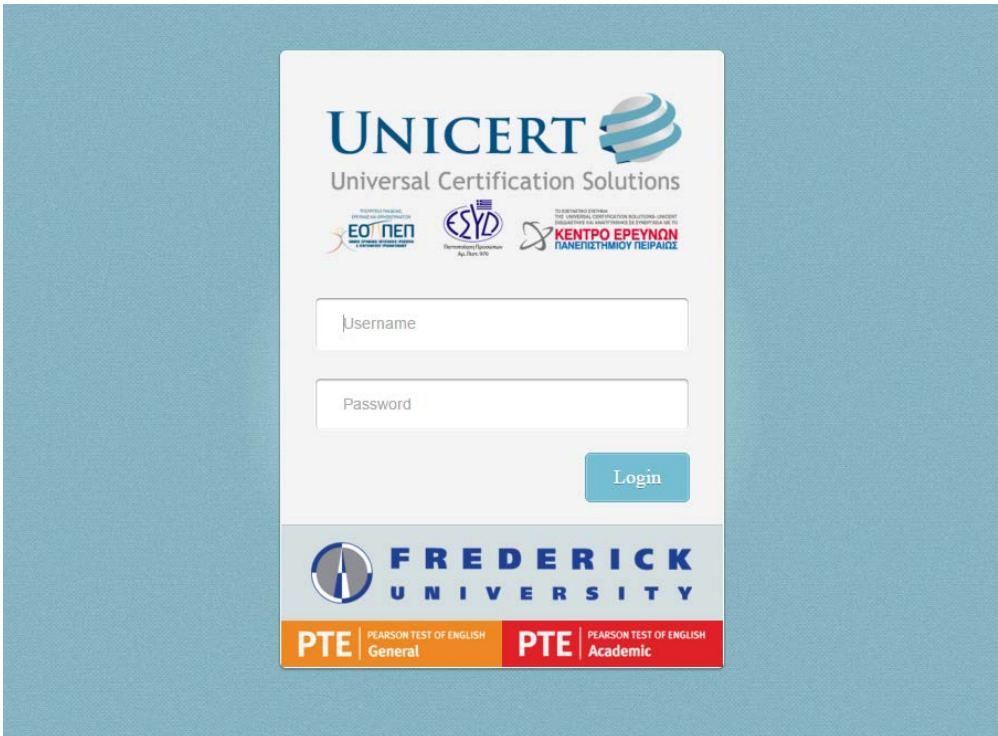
UNICERT
Universal Certification Solutions

ΕΟΠΠΕΠ

ESYD

ΚΕΝΤΡΟ ΕΡΕΥΝΩΝ
ΠΑΝΕΠΙΣΤΗΜΙΟΥ ΠΕΙΡΑΙΩΣ

Username

Password

Login

FREDERICK
UNIVERSITY

PTE | PEARSON TEST OF ENGLISH General

PTE | PEARSON TEST OF ENGLISH Academic